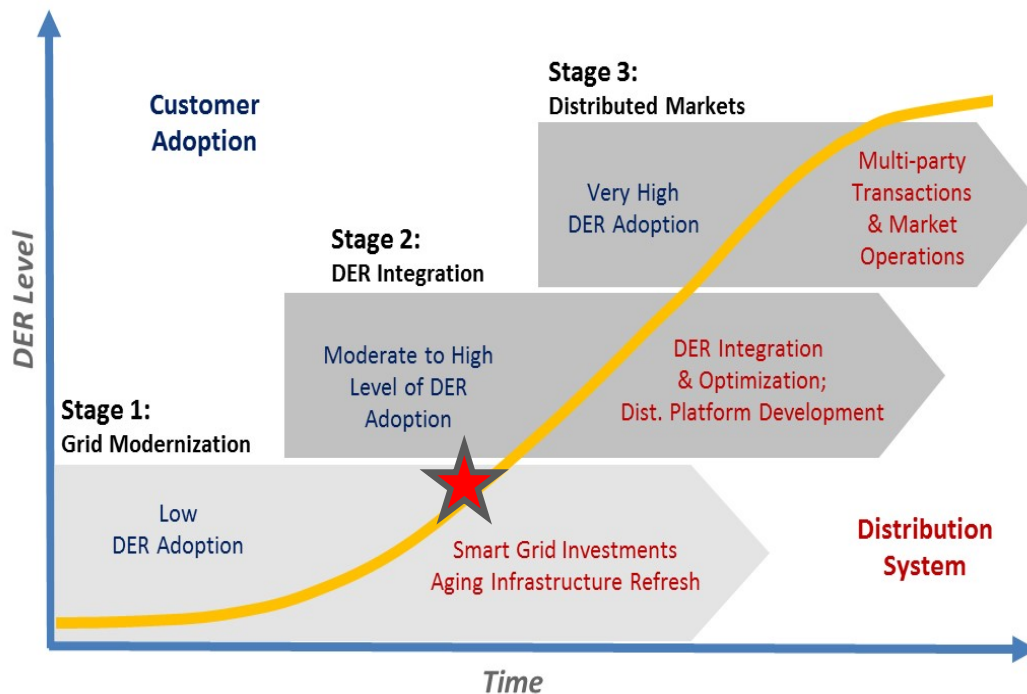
Customer Adoption

Stage 3:
Distributed Markets

Very High DER Adoption

Multi-party Transactions & Market Operations

Stage 2:
DER Integration

Moderate to High Level of DER Adoption

DER Integration & Optimization; Dist. Platform Development

Stage 1:
Grid Modernization

Low DER Adoption

Smart Grid Investments Aging Infrastructure Refresh

Distribution System

DER Level

Time